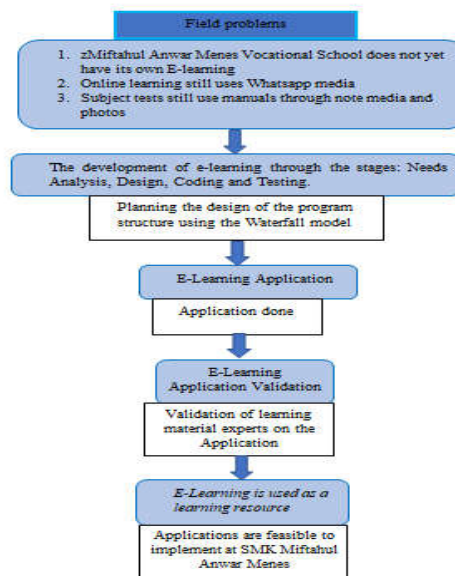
Field problems

1. zMiftahul Anwar Menes Vocational School does not yet have its own E-learning
2. Online learning still uses Whatsapp media
3. Subject tests still use manuals through note media and photos

The development of e-learning through the stages: Needs Analysis, Design, Coding and Testing.

Planning the design of the program structure using the Waterfall model

E-Learning Application

Application done

E-Learning Application Validation

Validation of learning material experts on the Application

E-Learning is used as a learning resource

Applications are feasible to implement at SMK Miftahul Anwar Menes